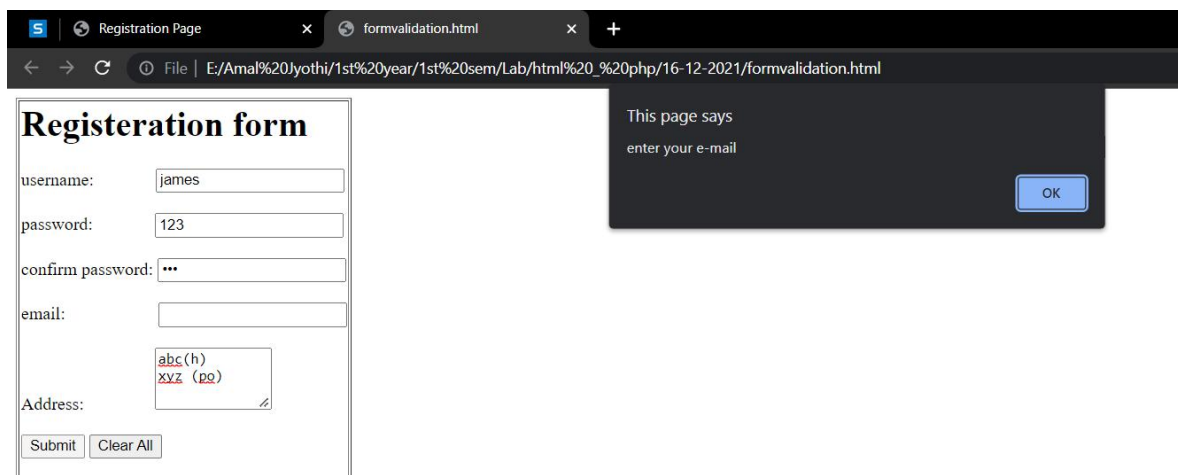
S | Registration Page × formvalidation.html × +

File | E:/Amal%20Jyothi/1st%20year/1st%20sem/Lab/html%20_%20php/16-12-2021/formvalidation.html

Registeration form

username: james

password: 123

confirm password: •••

email:

Address: abc(h)
xyz (po)

Submit Clear All

This page says

enter your e-mail

OK